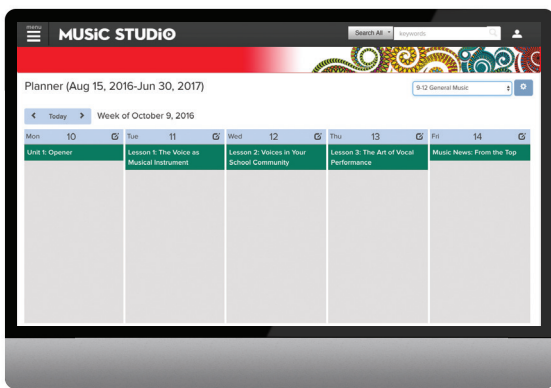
menu MUSIC STUDIO

Search All keywords

Planner (Aug 15, 2016-Jun 30, 2017)

9-12 General Music

Today

Week of October 9, 2016

| Mon 10 | Tue 11 | Wed 12 | Thu 13 | Fri 14 |
|---|---|---|---|---|
| Unit 1: Opener | Lesson 1: The Voice as Musical Instrument | Lesson 2: Voices in Your School Community | Lesson 3: The Art of Vocal Performance | Music News: From the Top |